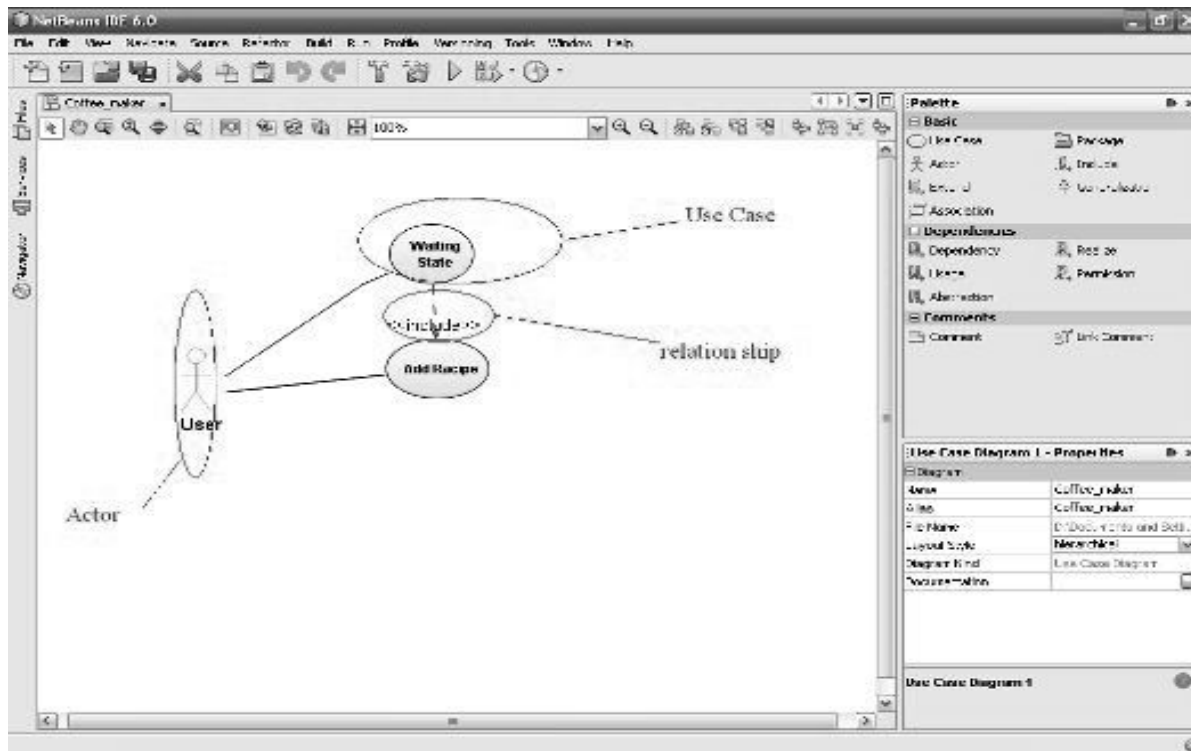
NetBeans IDE 6.0

File Edit View Navigate Source Refactor Build Run Profile Versioning Tools Window Help

Coffee_maker

100%

Files Services Navigator

Waiting State

<<include>>

Add Recipe

User

Use Case

relation ship

Actor

Palette

Basic

Use Case

Package

Actor

Include

Extend

Generalization

Association

Dependencies

Dependency

Realize

Usage

Permission

Abstraction

Comments

Comment

Link Comment

Use Case Diagram 1 - Properties

Diagram

| | |
|---|---|
| Name | Coffee_maker |
| Alias | Coffee_maker |
| File Name | D:\Documents and Sett... |
| Layout Style | hierarchical |
| Diagram Kind | Use Case Diagram |
| Documentation | |

Use Case Diagram 1